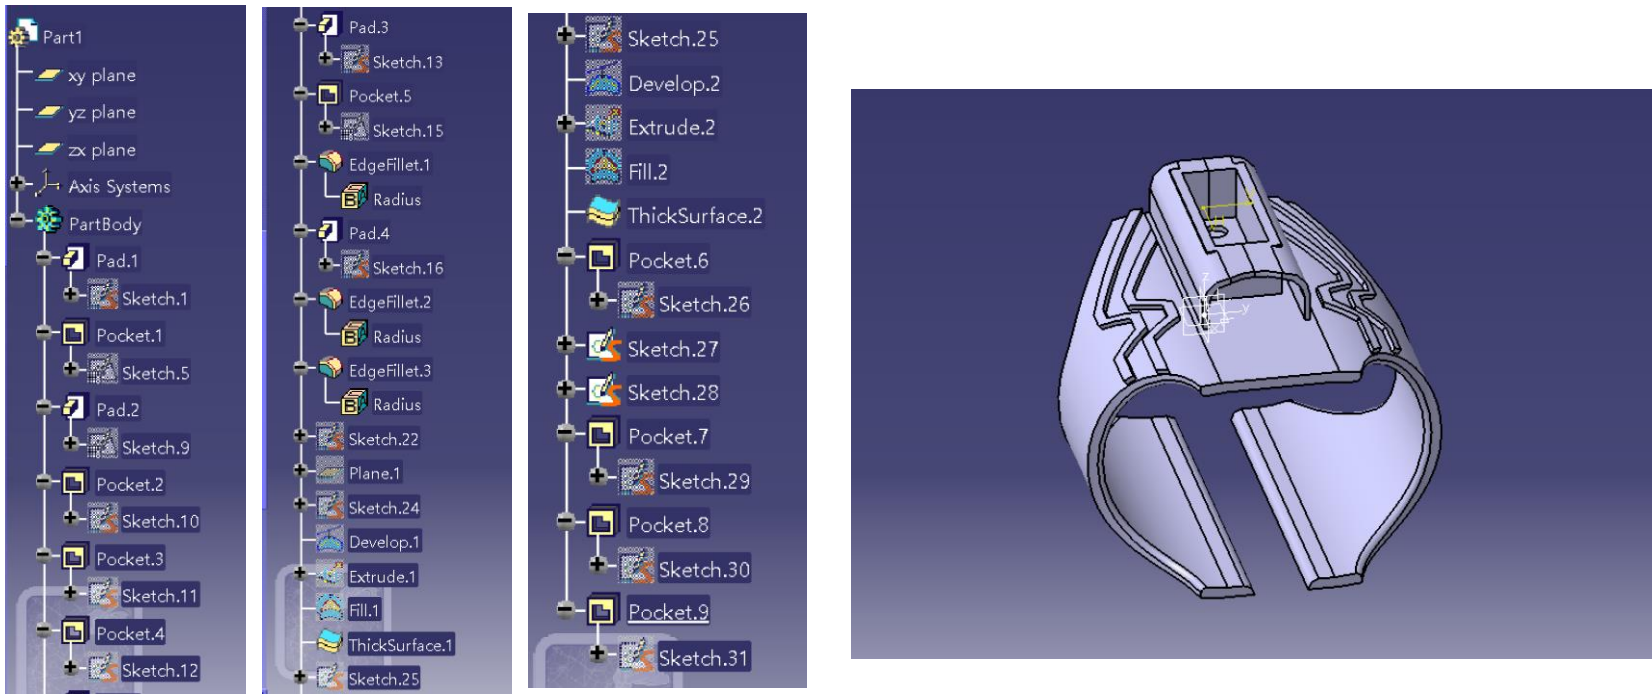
Part1
xy plane
yz plane
zx plane
Axis Systems
PartBody
Pad.1
Sketch.1
Pocket.1
Sketch.5
Pad.2
Sketch.9
Pocket.2
Sketch.10
Pocket.3
Sketch.11
Pocket.4
Sketch.12

Pad.3
Sketch.13
Pocket.5
Sketch.15
EdgeFillet.1
Radius
Pad.4
Sketch.16
EdgeFillet.2
Radius
EdgeFillet.3
Radius
Sketch.22
Plane.1
Sketch.24
Develop.1
Extrude.1
Fill.1
ThickSurface.1
Sketch.25

Sketch.25
Develop.2
Extrude.2
Fill.2
ThickSurface.2
Pocket.6
Sketch.26
Sketch.27
Sketch.28
Pocket.7
Sketch.29
Pocket.8
Sketch.30
Pocket.9
Sketch.31